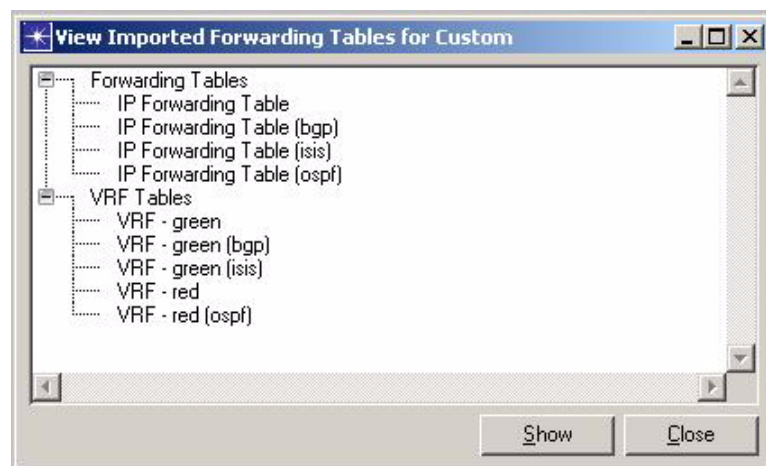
View Imported Forwarding Tables for Custom

Forwarding Tables
IP Forwarding Table
IP Forwarding Table (bgp)
IP Forwarding Table (isis)
IP Forwarding Table (ospf)
VRF Tables
VRF - green
VRF - green (bgp)
VRF - green (isis)
VRF - red
VRF - red (ospf)

Show
Close